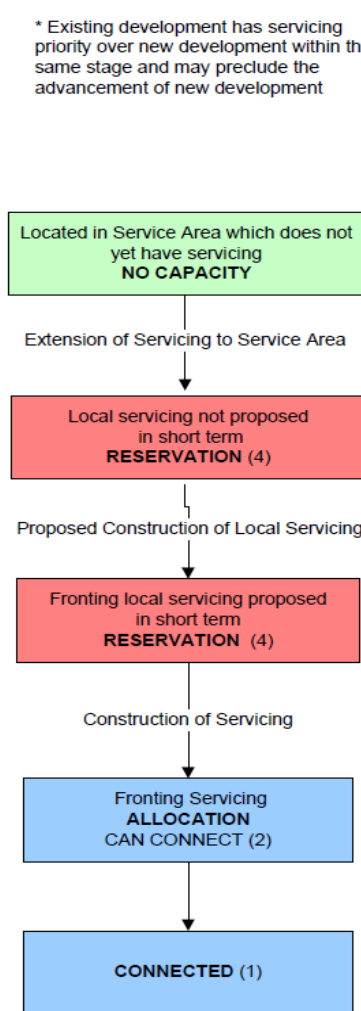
* Existing development has servicing priority over new development within th same stage and may preclude the advancement of new development

Located in Service Area which does not yet have servicing
NO CAPACITY

Extension of Servicing to Service Area

Local servicing not proposed in short term
RESERVATION (4)

Proposed Construction of Local Servicing

Fronting local servicing proposed in short term
RESERVATION (4)

Construction of Servicing

Fronting Servicing
ALLOCATION
CAN CONNECT (2)

CONNECTED (1)